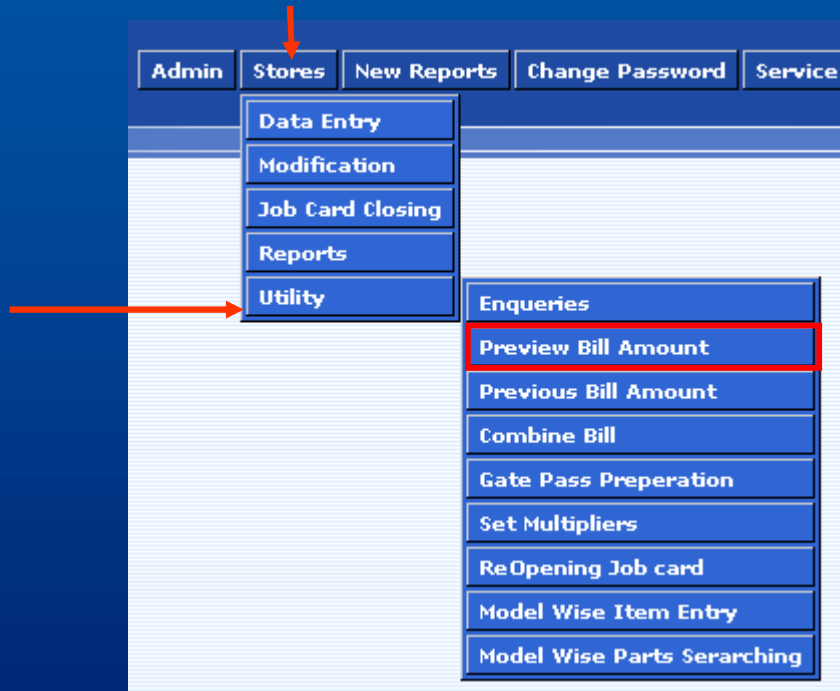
Admin Stores New Reports Change Password Service

Data Entry
Modification
Job Card Closing
Reports
Utility

Enqueries
Preview Bill Amount
Previous Bill Amount
Combine Bill
Gate Pass Preperation
Set Multipliers
ReOpening Job card
Model Wise Item Entry
Model Wise Parts Serarching